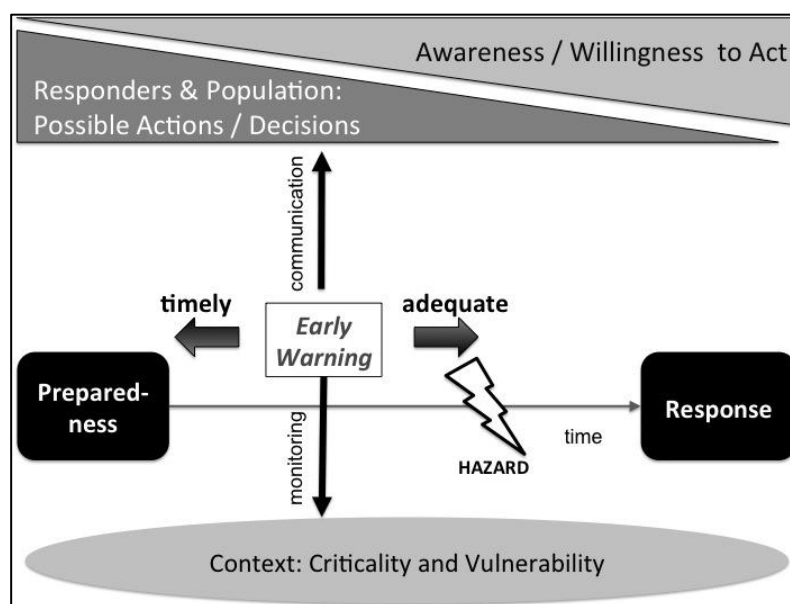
Awareness / Willingness to Act

Responders & Population:
Possible Actions / Decisions

communication

timely

Early Warning

adequate

Preparedness

Response

time

HAZARD

monitoring

Context: Criticality and Vulnerability